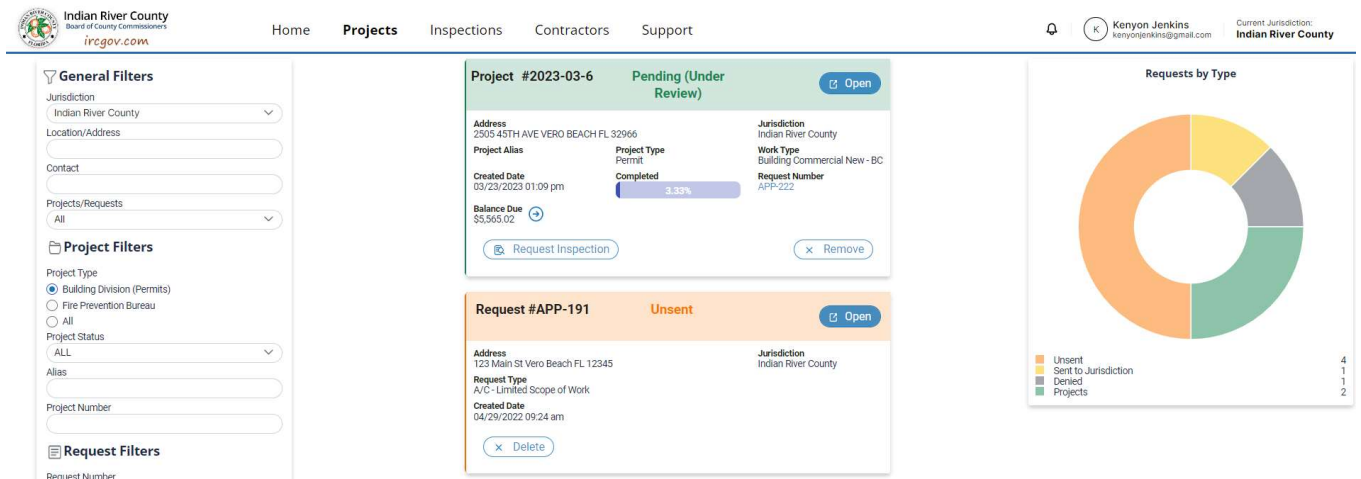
Indian River County
Board of County Commissioners
ircgov.com

Home Projects Inspections Contractors Support

K Kenyon Jenkins
kenyonjenkins@gmail.com

Current Jurisdiction:
Indian River County

General Filters
Jurisdiction
Indian River County
Location/Address
Contact
Projects/Requests
All

Project Filters
Project Type
Building Division (Permits)
Fire Prevention Bureau
All
Project Status
ALL
Alias
Project Number

Request Filters
Request Number

Project #2023-03-6
Pending (Under Review)
Open
Address
2505 45TH AVE VERO BEACH FL 32966
Jurisdiction
Indian River County
Project Alias
Project Type
Permit
Work Type
Building Commercial New - BC
Created Date
03/23/2023 01:09 pm
Completed
3.33%
Request Number
APP-222
Balance Due
$5,565.02
Request Inspection
× Remove

Request #APP-191
Unsent
Open
Address
123 Main St Vero Beach FL 12345
Jurisdiction
Indian River County
Request Type
A/C - Limited Scope of Work
Created Date
04/29/2022 09:24 am
× Delete

Requests by Type
| | |
|---|---|
| Unsent | 4 |
| Sent to Jurisdiction | 1 |
| Denied | 1 |
| Projects | 2 |